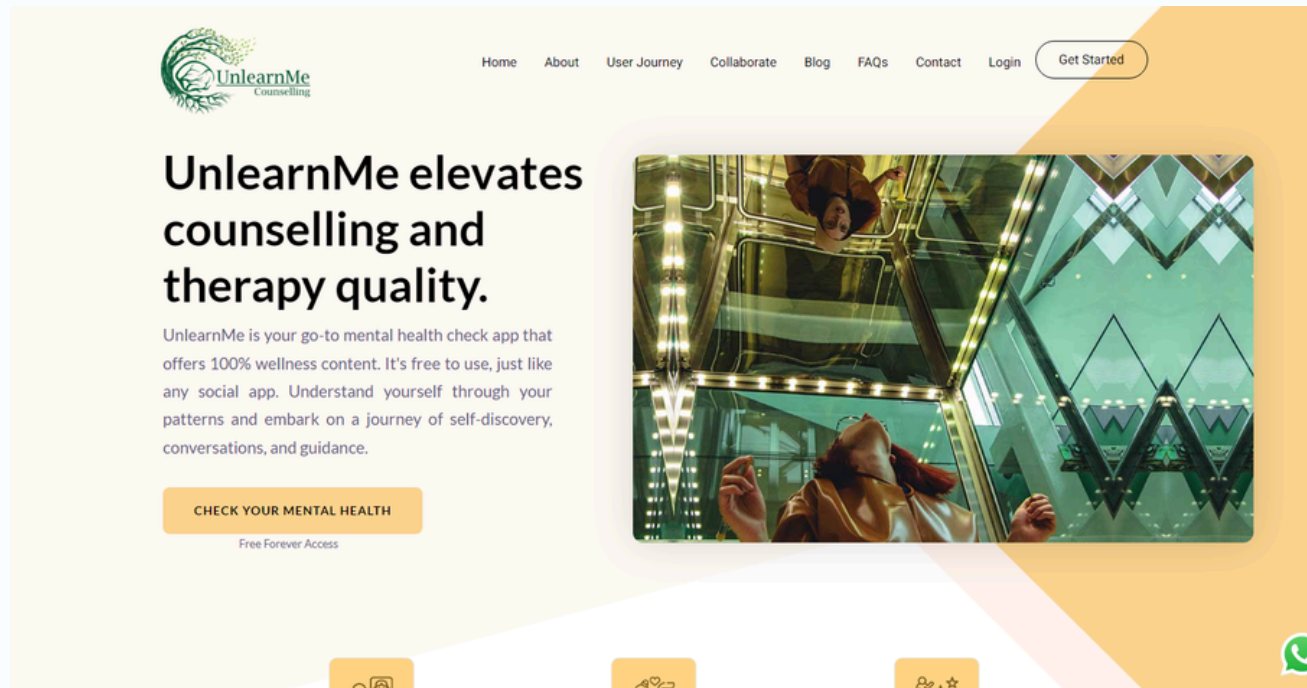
UnlearnMe
Counselling

Home About User Journey Collaborate Blog FAQs Contact Login Get Started

UnlearnMe elevates counselling and therapy quality.

UnlearnMe is your go-to mental health check app that offers 100% wellness content. It's free to use, just like any social app. Understand yourself through your patterns and embark on a journey of self-discovery, conversations, and guidance.

CHECK YOUR MENTAL HEALTH

Free Forever Access